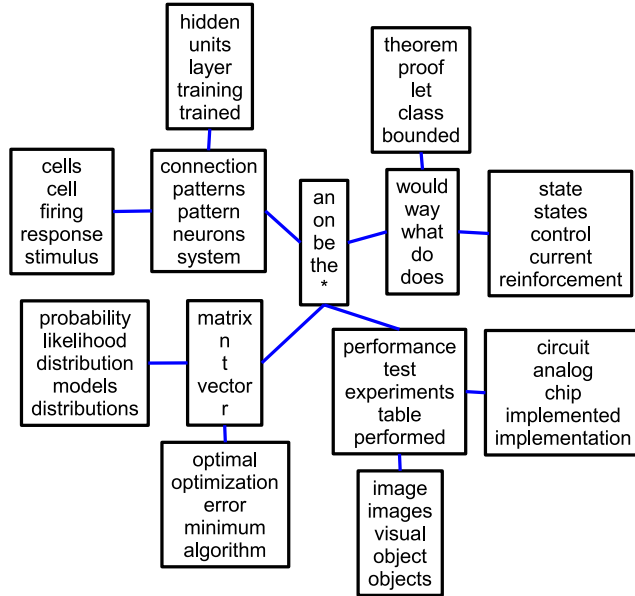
hidden
units
layer
training
trained

theorem
proof
let
class
bounded

cells
cell
firing
response
stimulus

connection
patterns
pattern
neurons
system

an
on
be
the
*

would
way
what
do
does

state
states
control
current
reinforcement

probability
likelihood
distribution
models
distributions

matrix
n
t
vector
r

performance
test
experiments
table
performed

circuit
analog
chip
implemented
implementation

optimal
optimization
error
minimum
algorithm

image
images
visual
object
objects